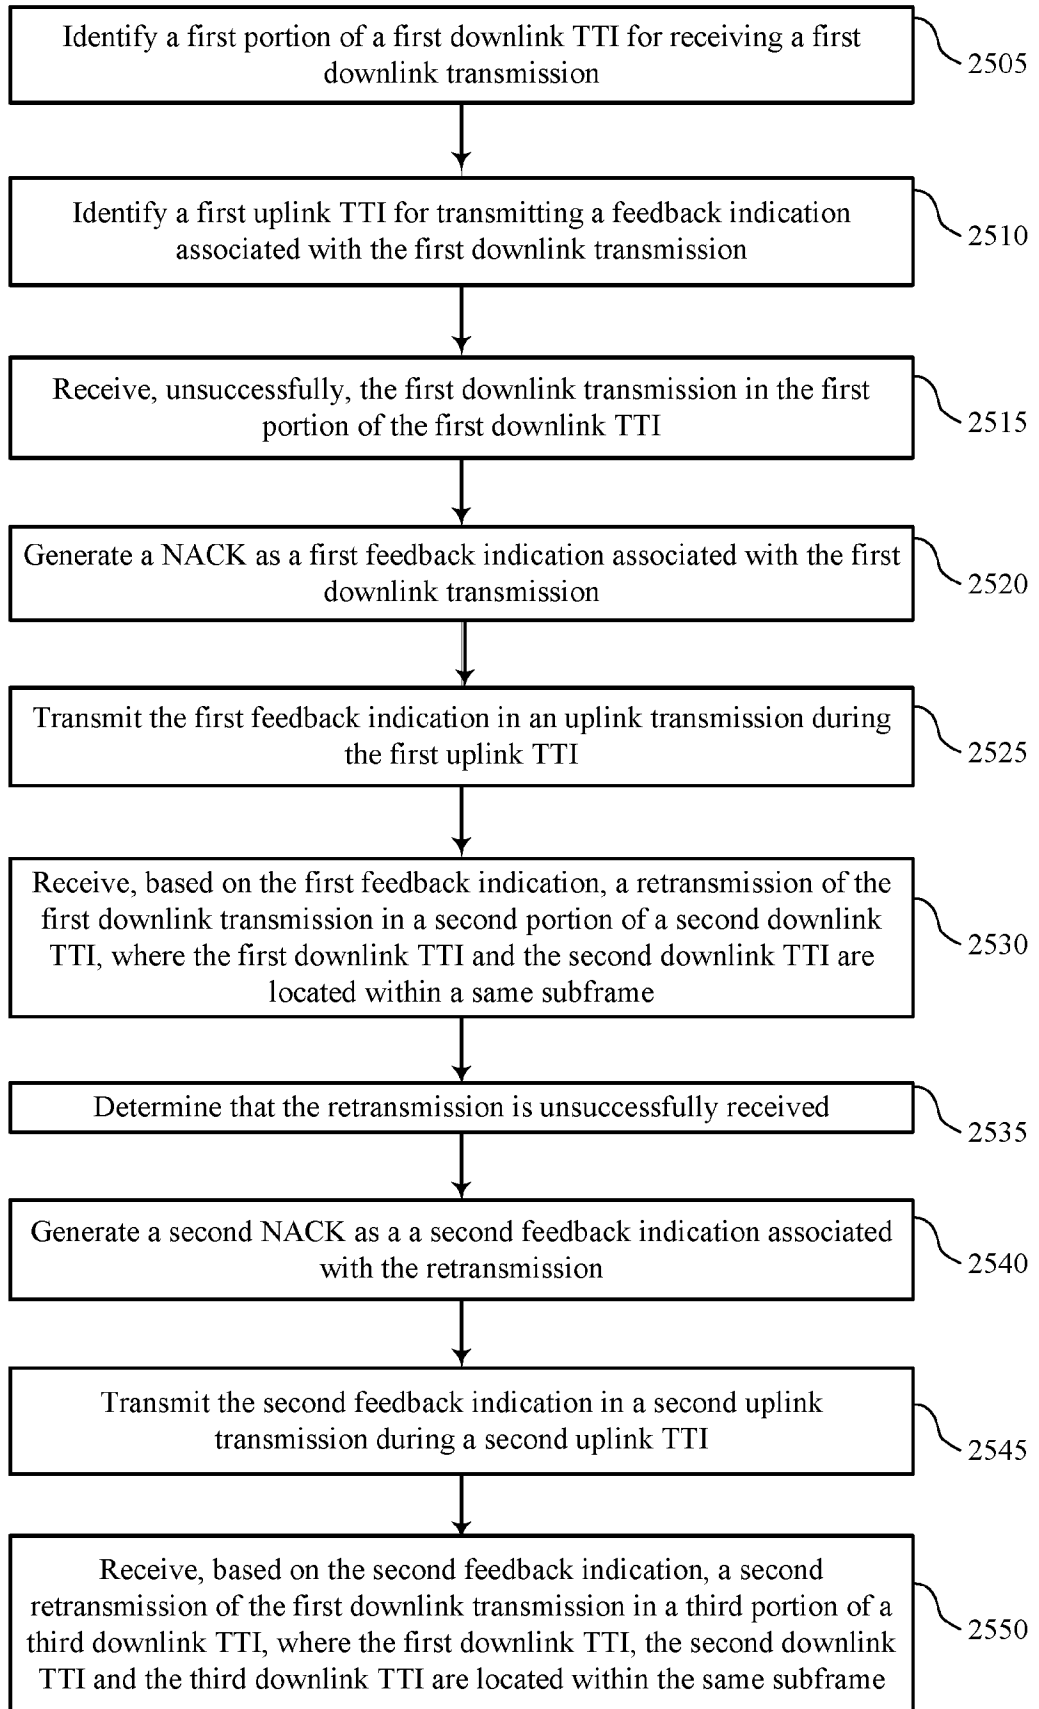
Identify a first portion of a first downlink TTI for receiving a first downlink transmission

2505

Identify a first uplink TTI for transmitting a feedback indication associated with the first downlink transmission

2510

Receive, unsuccessfully, the first downlink transmission in the first portion of the first downlink TTI

2515

Generate a NACK as a first feedback indication associated with the first downlink transmission

2520

Transmit the first feedback indication in an uplink transmission during the first uplink TTI

2525

Receive, based on the first feedback indication, a retransmission of the first downlink transmission in a second portion of a second downlink TTI, where the first downlink TTI and the second downlink TTI are located within a same subframe

2530

Determine that the retransmission is unsuccessfully received

2535

Generate a second NACK as a a second feedback indication associated with the retransmission

2540

Transmit the second feedback indication in a second uplink transmission during a second uplink TTI

2545

Receive, based on the second feedback indication, a second retransmission of the first downlink transmission in a third portion of a third downlink TTI, where the first downlink TTI, the second downlink TTI and the third downlink TTI are located within the same subframe

2550